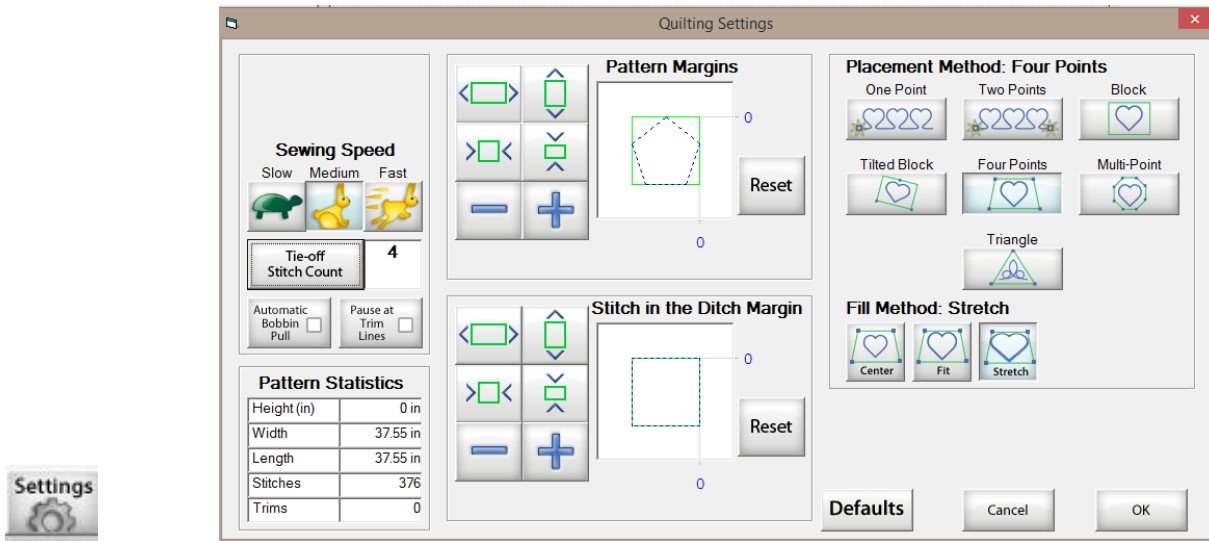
Settings

Quilting Settings

Sewing Speed

Slow Medium Fast

Tie-off Stitch Count

4

Automatic Bobbin Pull

Pause at Trim Lines

Pattern Statistics

| Height (in) | 0 in |
|---|---|
| Width | 37.55 in |
| Length | 37.55 in |
| Stitches | 376 |
| Trims | 0 |

Pattern Margins

0

0

Reset

Stitch in the Ditch Margin

0

0

Reset

Placement Method: Four Points

One Point

Two Points

Block

Tilted Block

Four Points

Multi-Point

Triangle

Fill Method: Stretch

Center

Fit

Stretch

Defaults

Cancel

OK